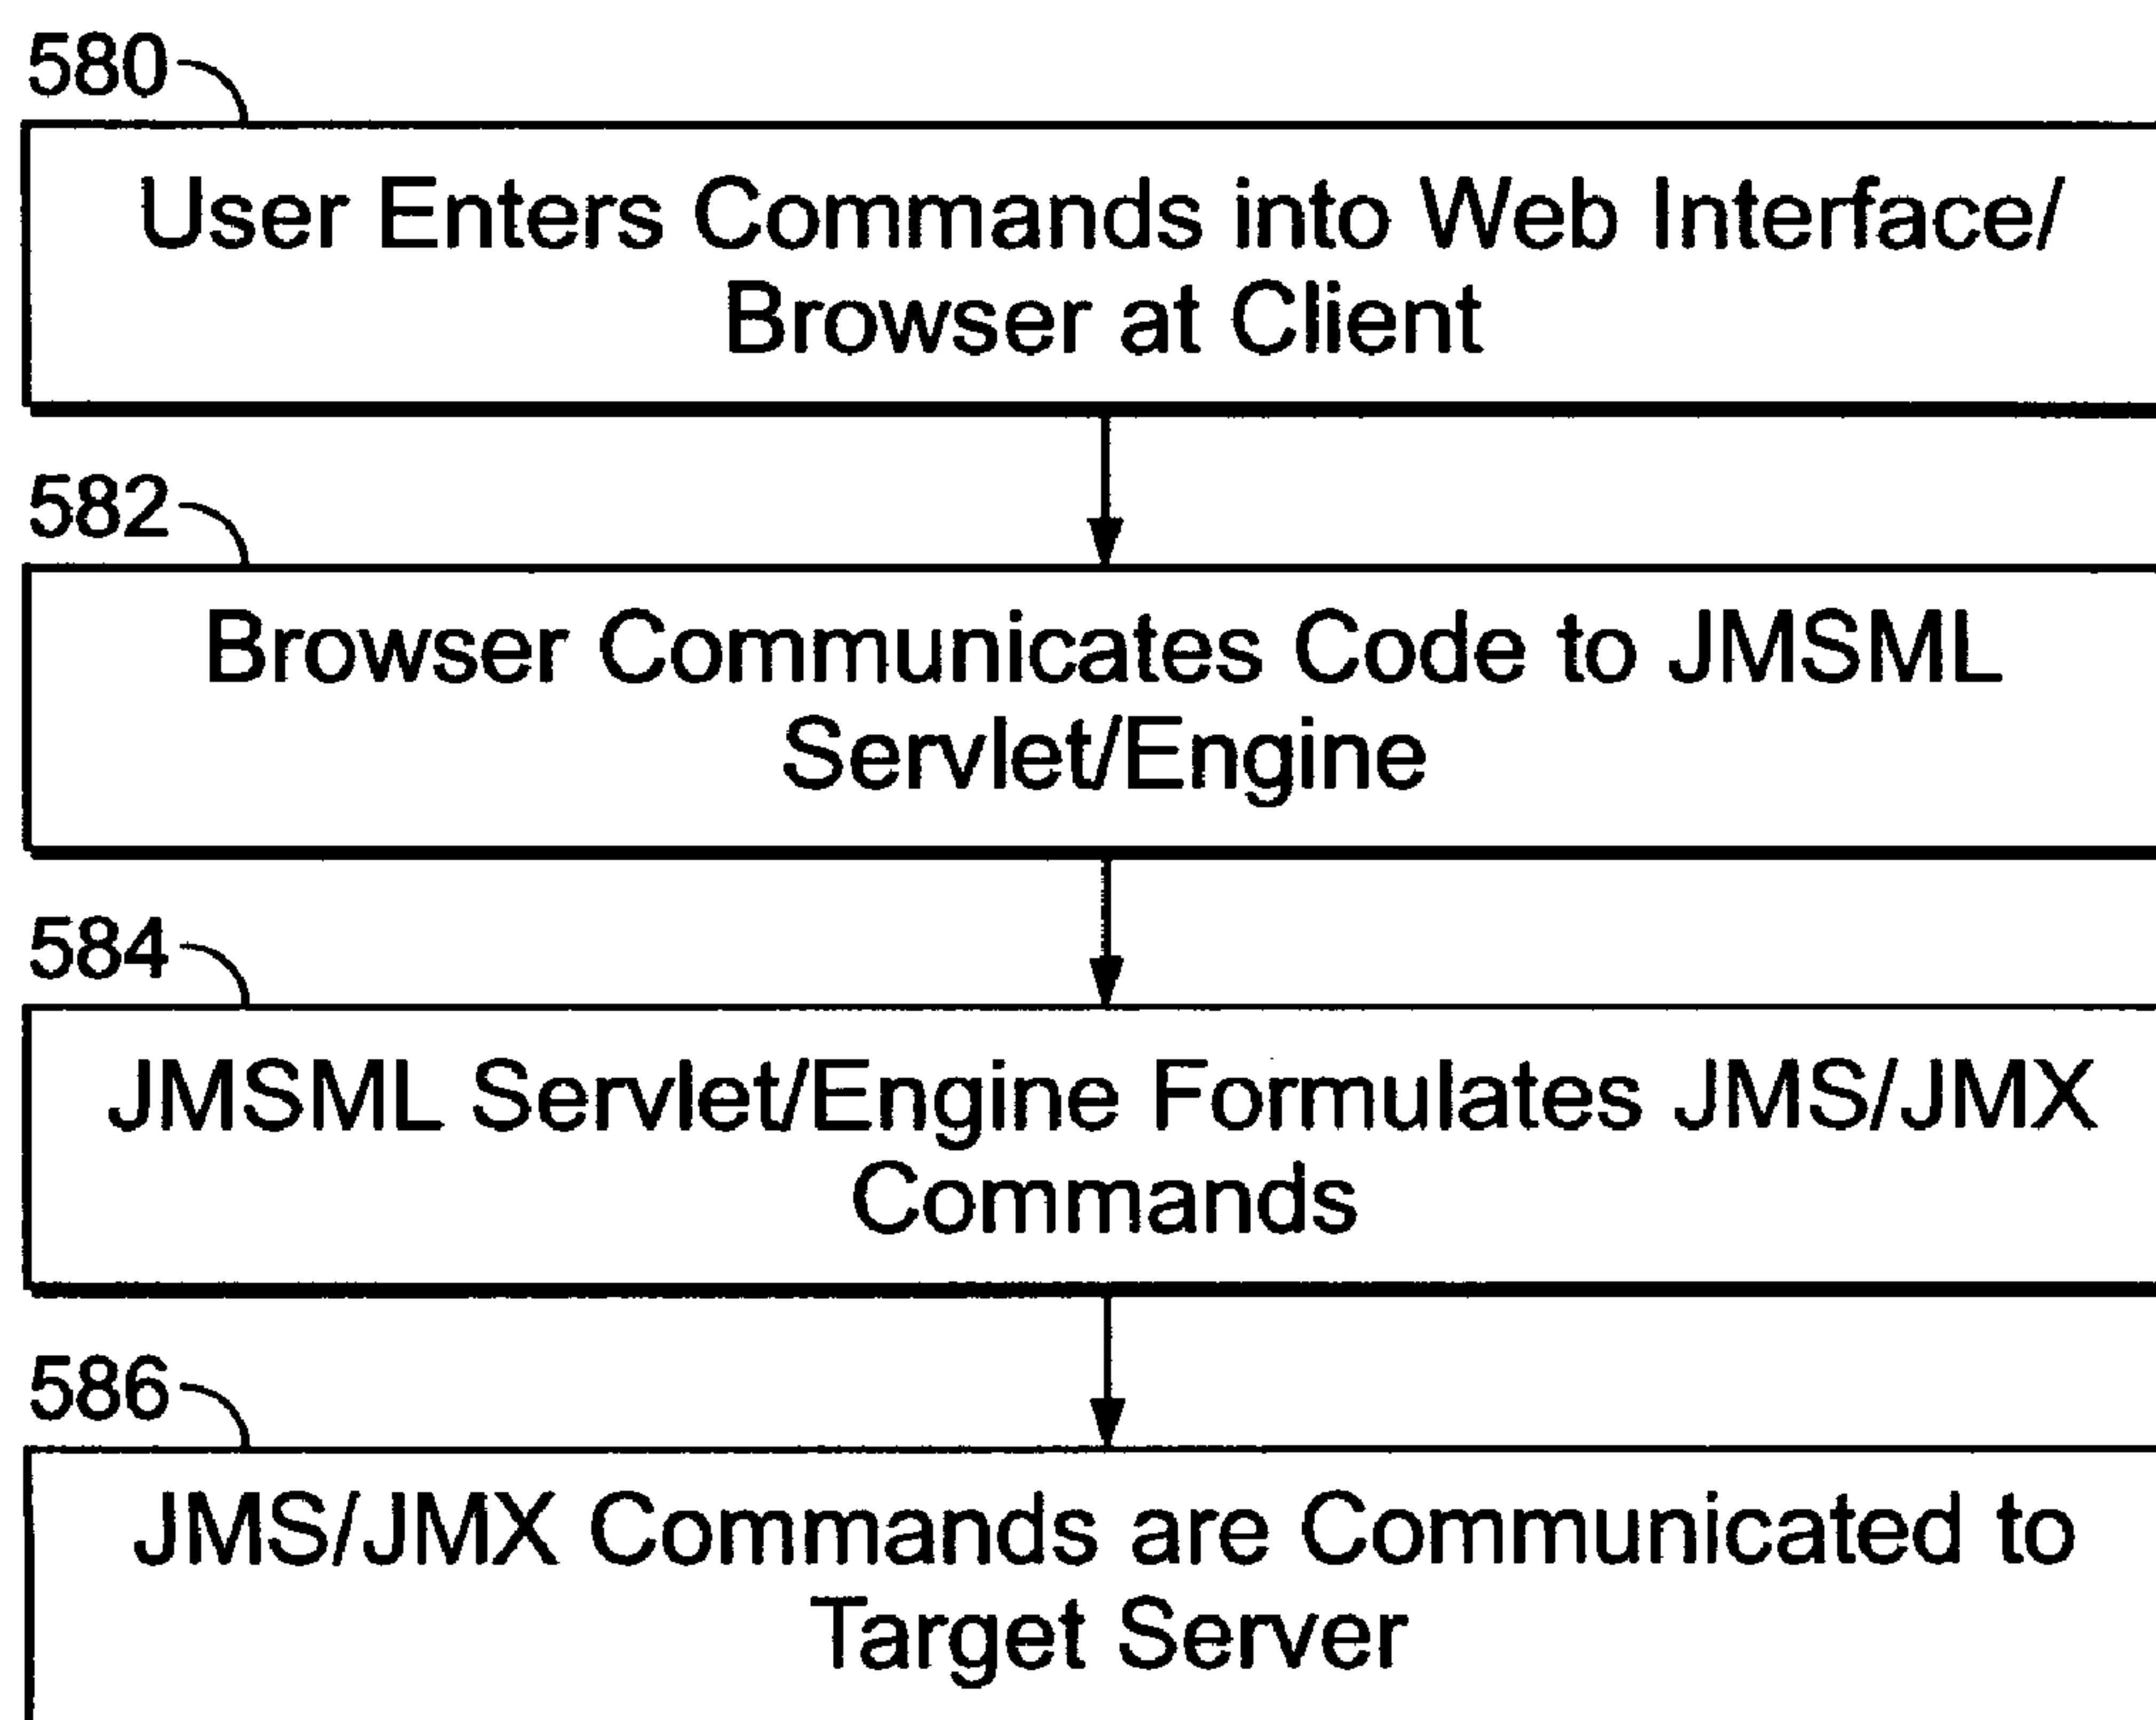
580

User Enters Commands into Web Interface/ Browser at Client

582

Browser Communicates Code to JMSML Servlet/Engine

584

JMSML Servlet/Engine Formulates JMS/JMX Commands

586

JMS/JMX Commands are Communicated to Target Server